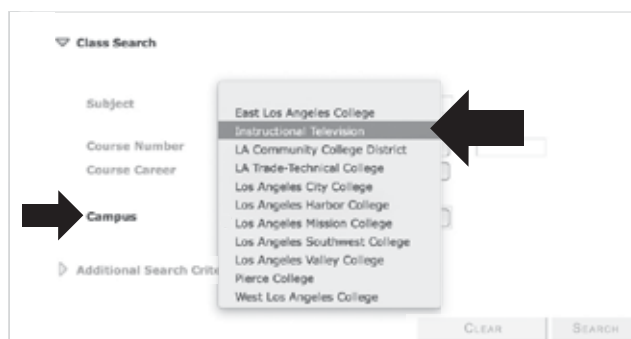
Class Search

Subject

Course Number

Course Career

Campus

Additional Search Crite

East Los Angeles College
Instructional Television
LA Community College District
LA Trade-Technical College
Los Angeles City College
Los Angeles Harbor College
Los Angeles Mission College
Los Angeles Southwest College
Los Angeles Valley College
Pierce College
West Los Angeles College

CLEAR

SEARCH